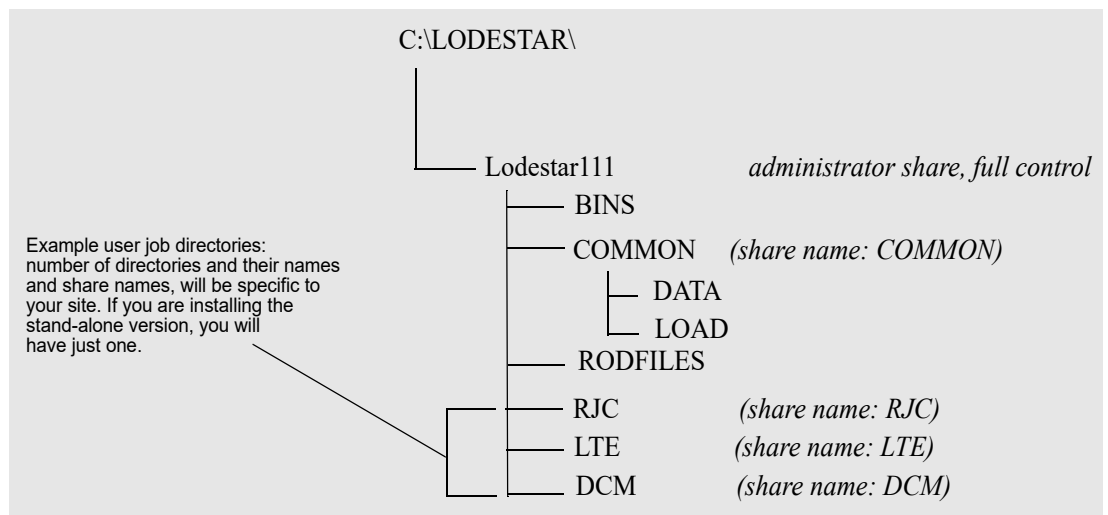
C:\LODESTAR\

Lodestar111 *administrator share, full control*

BINS

COMMON *(share name: COMMON)*

DATA

LOAD

RODFILES

RJC *(share name: RJC)*

LTE *(share name: LTE)*

DCM *(share name: DCM)*

Example user job directories: number of directories and their names and share names, will be specific to your site. If you are installing the stand-alone version, you will have just one.